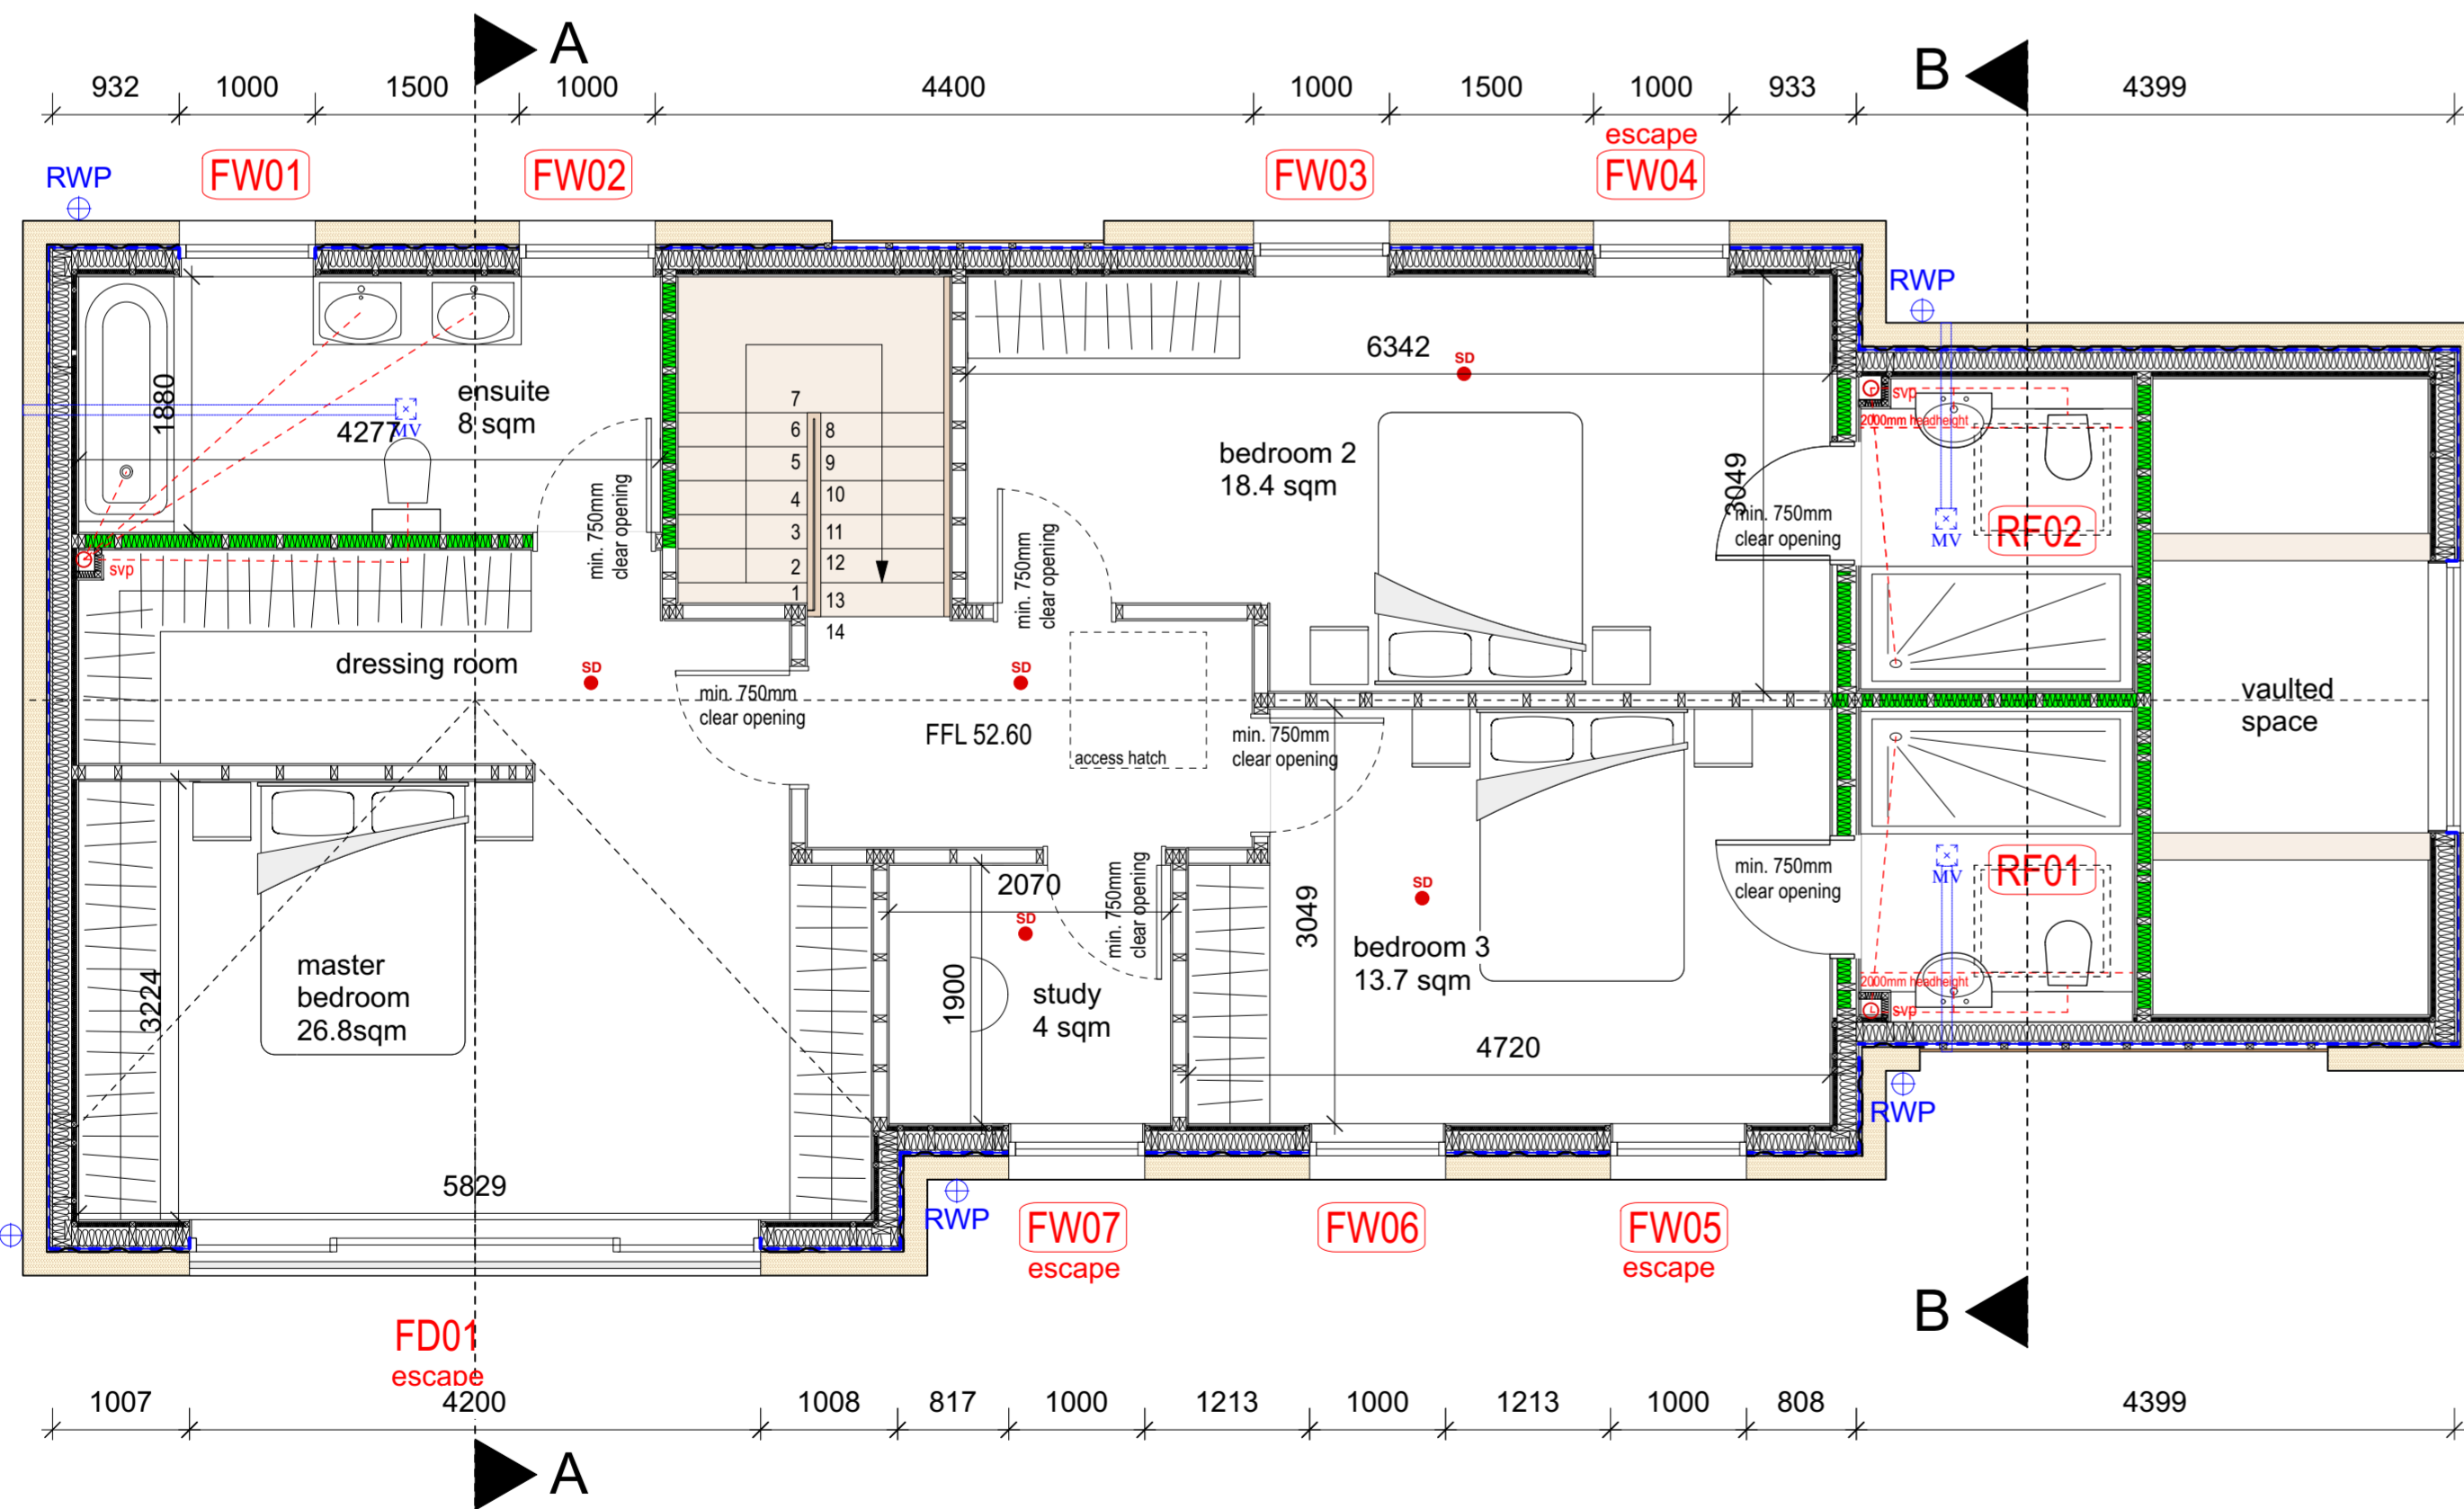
A

932 1000 1500 1000 4400 1000 1500 1000 933

B

4399

escape

RWP FW01 FW02 FW03 FW04

RWP

6342

SD

ensuite
8 sqm

1880

4277

MV

7
6 8
5 9
4 10
3 11
2 12
1 13
14

min. 750mm
clear opening

bedroom 2
18.4 sqm

3049

min. 750mm
clear opening

svp

2000mm headheight

MV

RF02

min. 750mm
clear opening

svp

dressing room

SD

SD

min. 750mm
clear opening

FFL 52.60

access hatch

min. 750mm
clear opening

vaulted
space

min. 750mm
clear opening

MV

RF01

2070

SD

min. 750mm
clear opening

3049

SD

bedroom 3
13.7 sqm

master
bedroom
26.8sqm

3224

1900

study
4 sqm

2000mm headheight

svp

4720

RWP

5829

RWP

FW07
escape

FW06

FW05
escape

B

FD01
escape

1007 4200 1008 817 1000 1213 1000 1213 1000 808 4399

A